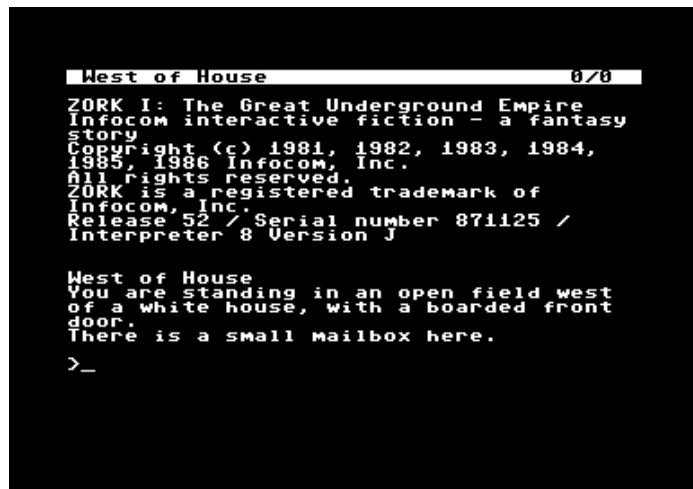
West of House 0/0

ZORK I: The Great Underground Empire
Infocom interactive fiction - a fantasy story
Copyright (c) 1981, 1982, 1983, 1984, 1985, 1986 Infocom, Inc.
All rights reserved.
ZORK is a registered trademark of Infocom, Inc.
Release 52 / Serial number 871125 /
Interpreter 8 Version J

West of House
You are standing in an open field west of a white house, with a boarded front door.
There is a small mailbox here.

>_